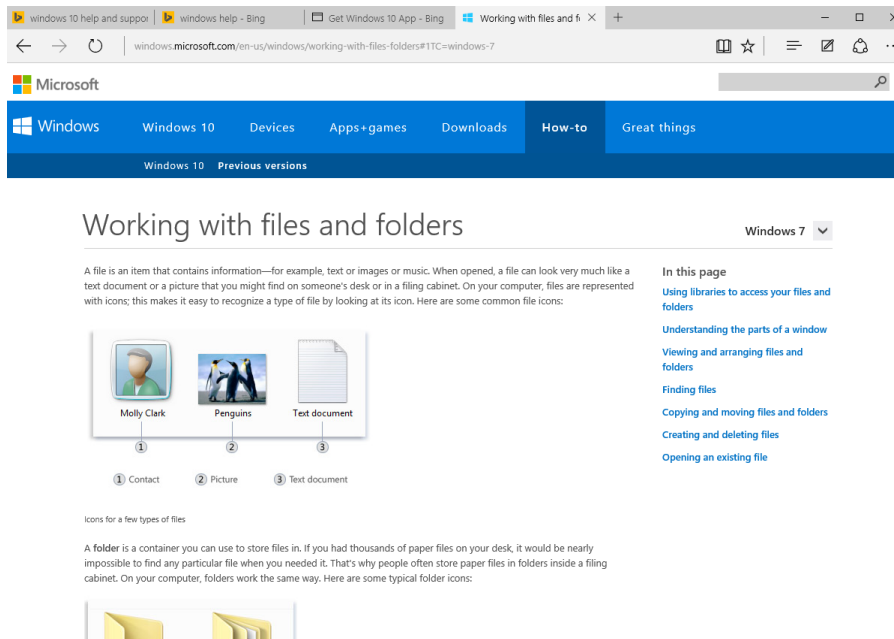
windows 10 help and suppor | windows help - Bing | Get Windows 10 App - Bing | Working with files and fo

windows.microsoft.com/en-us/windows/working-with-files-folders#1TC=windows-7

Microsoft

Windows | Windows 10 | Devices | Apps+games | Downloads | How-to | Great things

Windows 10 | Previous versions

Working with files and folders

Windows 7

A file is an item that contains information—for example, text or images or music. When opened, a file can look very much like a text document or a picture that you might find on someone's desk or in a filing cabinet. On your computer, files are represented with icons; this makes it easy to recognize a type of file by looking at its icon. Here are some common file icons:

Molly Clark | Penguins | Text document

1 | 2 | 3

1 Contact | 2 Picture | 3 Text document

Icons for a few types of files

A **folder** is a container you can use to store files in. If you had thousands of paper files on your desk, it would be nearly impossible to find any particular file when you needed it. That's why people often store paper files in folders inside a filing cabinet. On your computer, folders work the same way. Here are some typical folder icons:

In this page

Using libraries to access your files and folders

Understanding the parts of a window

Viewing and arranging files and folders

Finding files

Copying and moving files and folders

Creating and deleting files

Opening an existing file